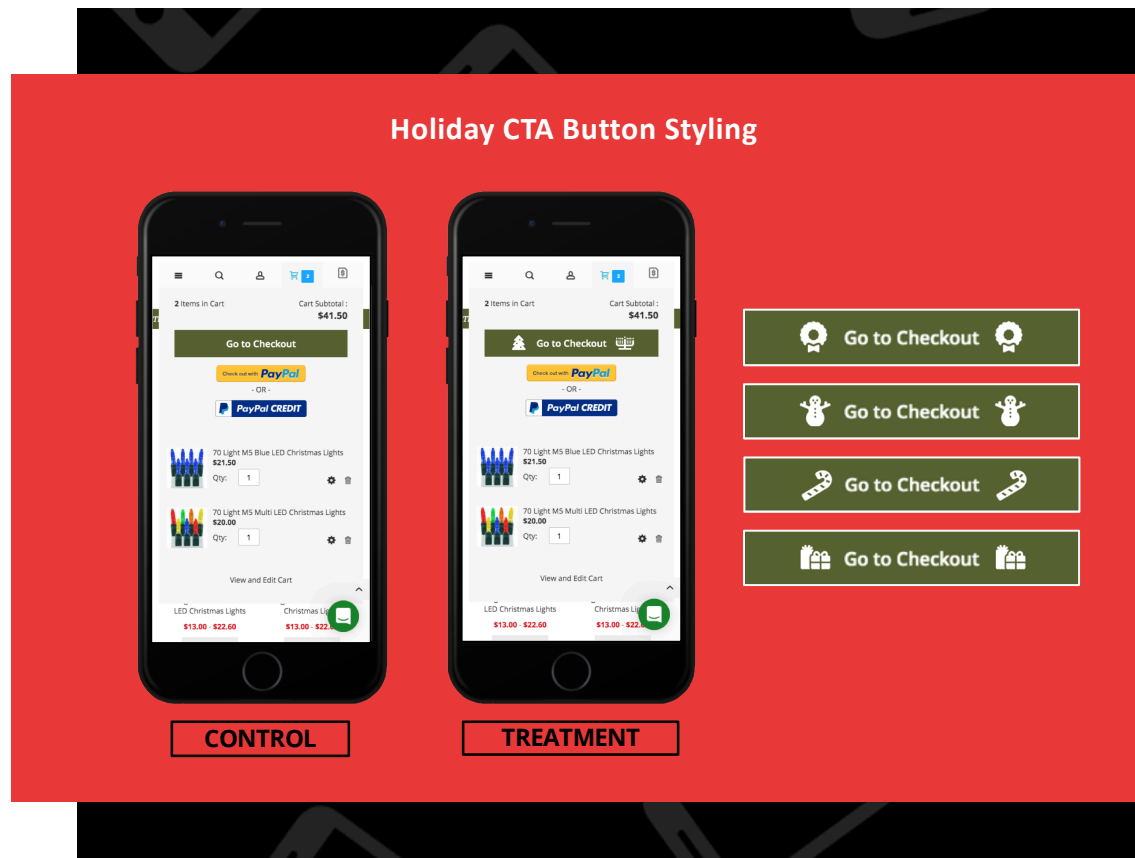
Holiday CTA Button Styling

2 Items in Cart
Cart Subtotal :
$41.50

Go to Checkout

Check out with PayPal
- OR -
PayPal CREDIT

70 Light M5 Blue LED Christmas Lights
$21.50
Qty: 1

70 Light M5 Multi LED Christmas Lights
$20.00
Qty: 1

View and Edit Cart

LED Christmas Lights
$13.00 - $22.60
Christmas Li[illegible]
$13.00 - $22.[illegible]

CONTROL

2 Items in Cart
Cart Subtotal :
$41.50

Go to Checkout

Check out with PayPal
- OR -
PayPal CREDIT

70 Light M5 Blue LED Christmas Lights
$21.50
Qty: 1

70 Light M5 Multi LED Christmas Lights
$20.00
Qty: 1

View and Edit Cart

LED Christmas Lights
$13.00 - $22.60
Christmas Li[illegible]
$13.00 - $22.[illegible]

TREATMENT

Go to Checkout

Go to Checkout

Go to Checkout

Go to Checkout